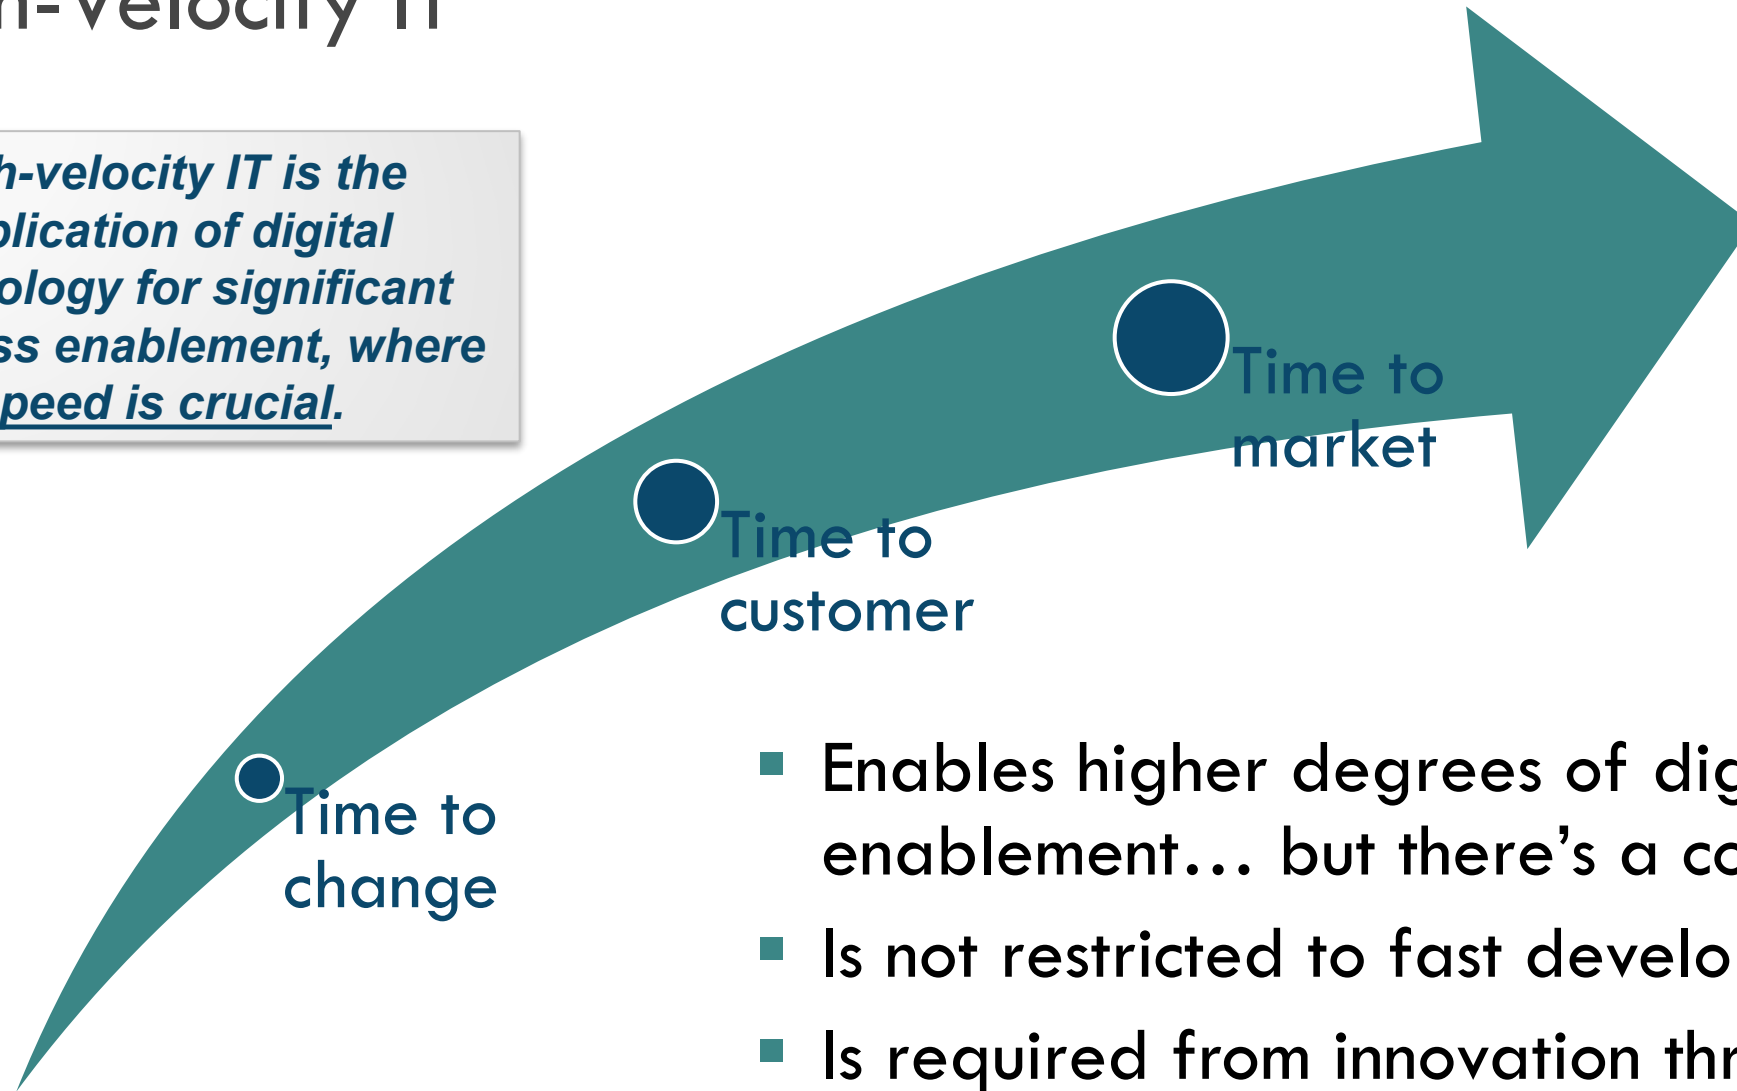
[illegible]-velocity IT

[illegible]h-velocity IT is the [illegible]plication of digital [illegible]ology for significant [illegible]ss enablement, where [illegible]peed is crucial.

Time to market

Time to customer

Time to change

▪ Enables higher degrees of dig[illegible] enablement… but there's a co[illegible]

▪ Is not restricted to fast develo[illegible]

▪ Is required from innovation thr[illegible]